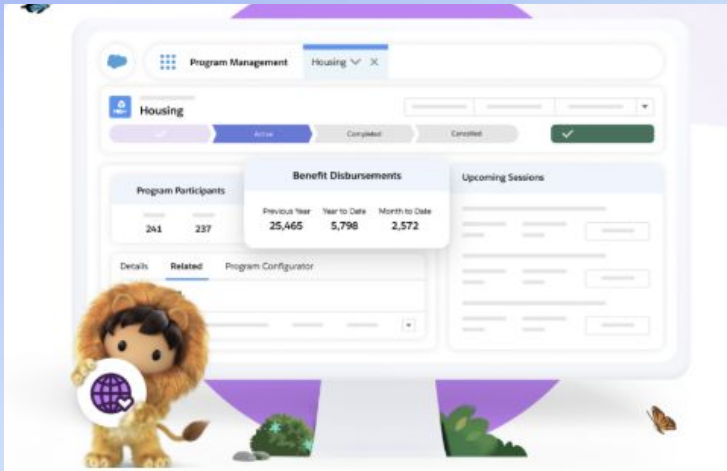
Program Management

Housing

Housing

Active

Completed

Cancelled

Program Participants

241

237

Benefit Disbursements

Previous Year

25,465

Year to Date

5,798

Month to Date

2,572

Upcoming Sessions

Details

Related

Program Configurator